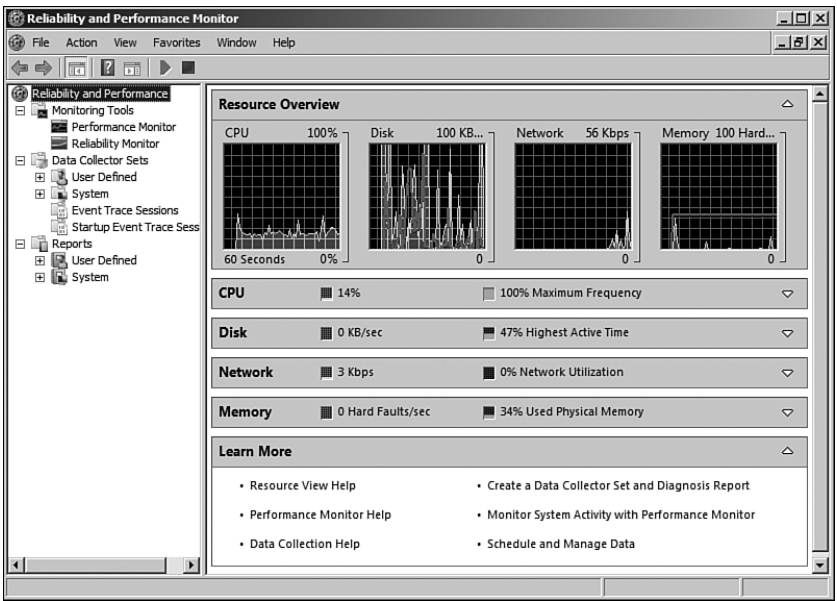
Reliability and Performance Monitor

File Action View Favorites Window Help

Reliability and Performance
Monitoring Tools
Performance Monitor
Reliability Monitor
Data Collector Sets
User Defined
System
Event Trace Sessions
Startup Event Trace Sess
Reports
User Defined
System

Resource Overview

CPU 100%
60 Seconds 0%

Disk 100 KB...
0

Network 56 Kbps
0

Memory 100 Hard...
0

CPU 14% 100% Maximum Frequency

Disk 0 KB/sec 47% Highest Active Time

Network 3 Kbps 0% Network Utilization

Memory 0 Hard Faults/sec 34% Used Physical Memory

Learn More

• Resource View Help
• Performance Monitor Help
• Data Collection Help
• Create a Data Collector Set and Diagnosis Report
• Monitor System Activity with Performance Monitor
• Schedule and Manage Data